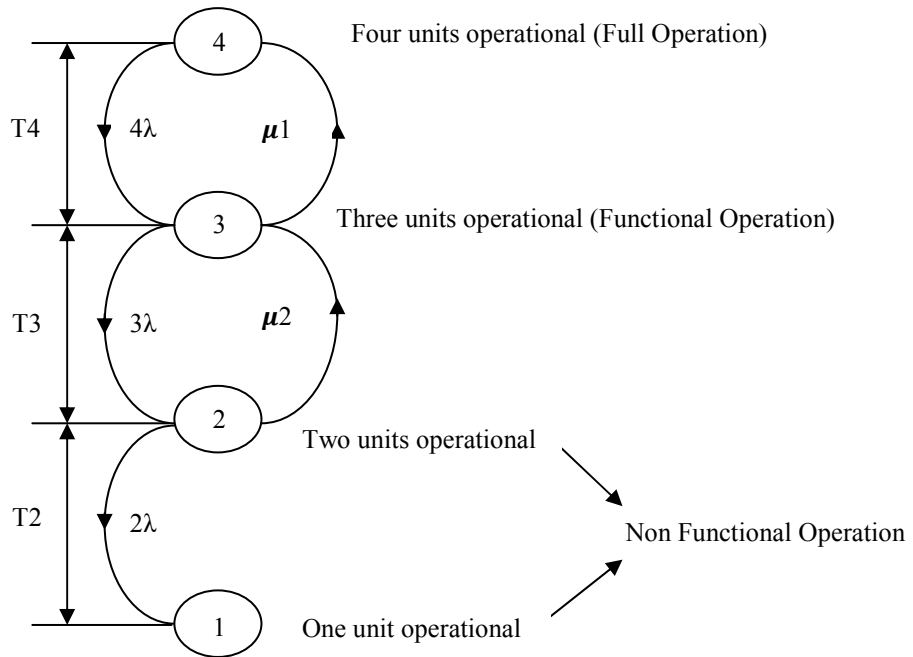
4

Four units operational (Full Operation)

T4

$4\lambda$

$\mu1$

3

Three units operational (Functional Operation)

T3

$3\lambda$

$\mu2$

2

Two units operational

T2

$2\lambda$

Non Functional Operation

1

One unit operational